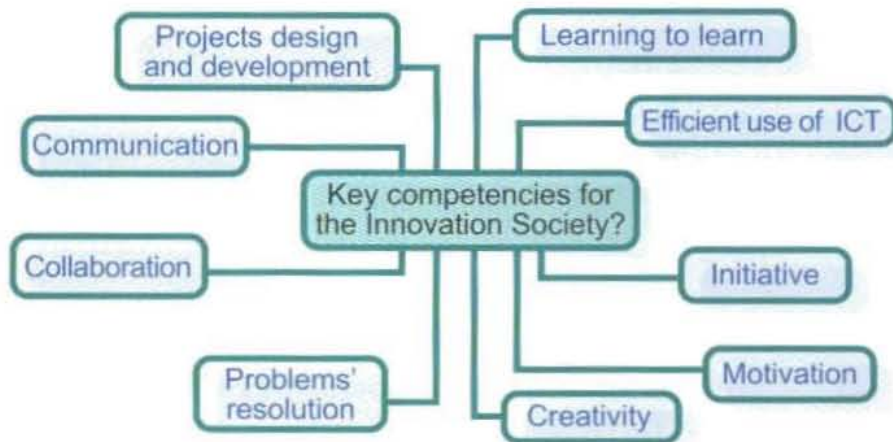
Projects design and development

Learning to learn

Efficient use of ICT

Communication

Key competencies for the Innovation Society?

Collaboration

Initiative

Motivation

Problems' resolution

Creativity